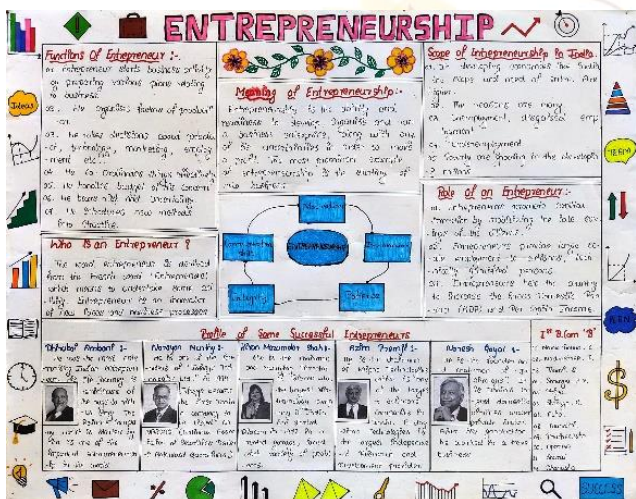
ENTREPRENEURSHIP

Ideas

TEAM

Functions Of Entrepreneur :-

01. Entrepreneur starts business activity by preparing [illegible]

02. He organizes factors of production.

03. He takes decisions about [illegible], marketing, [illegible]

04. He co-ordinates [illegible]

05. He handles budget of the concern.

06. He bears risk and uncertainty.

07. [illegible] new methods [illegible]

Meaning of Entrepreneurship:-

Entrepreneurship is the ability and readiness to develop, organize and run a business enterprise, along with any of its uncertainties in order to make a profit. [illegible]

Scope of Entrepreneurship In India.

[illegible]

Who is an Entrepreneur ?

The word entrepreneur is derived from the French word 'Entreprendre' which means to undertake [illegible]

Role of an Entrepreneur :-

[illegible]

Profile of Some Successful Entrepreneurs

Dhirubhai Ambani

Narayan Murthy

Kiran Mazumdar Shaw

Azim Premji

Naresh Goyal

Ist B.Com 'B'

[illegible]

SUCCESS